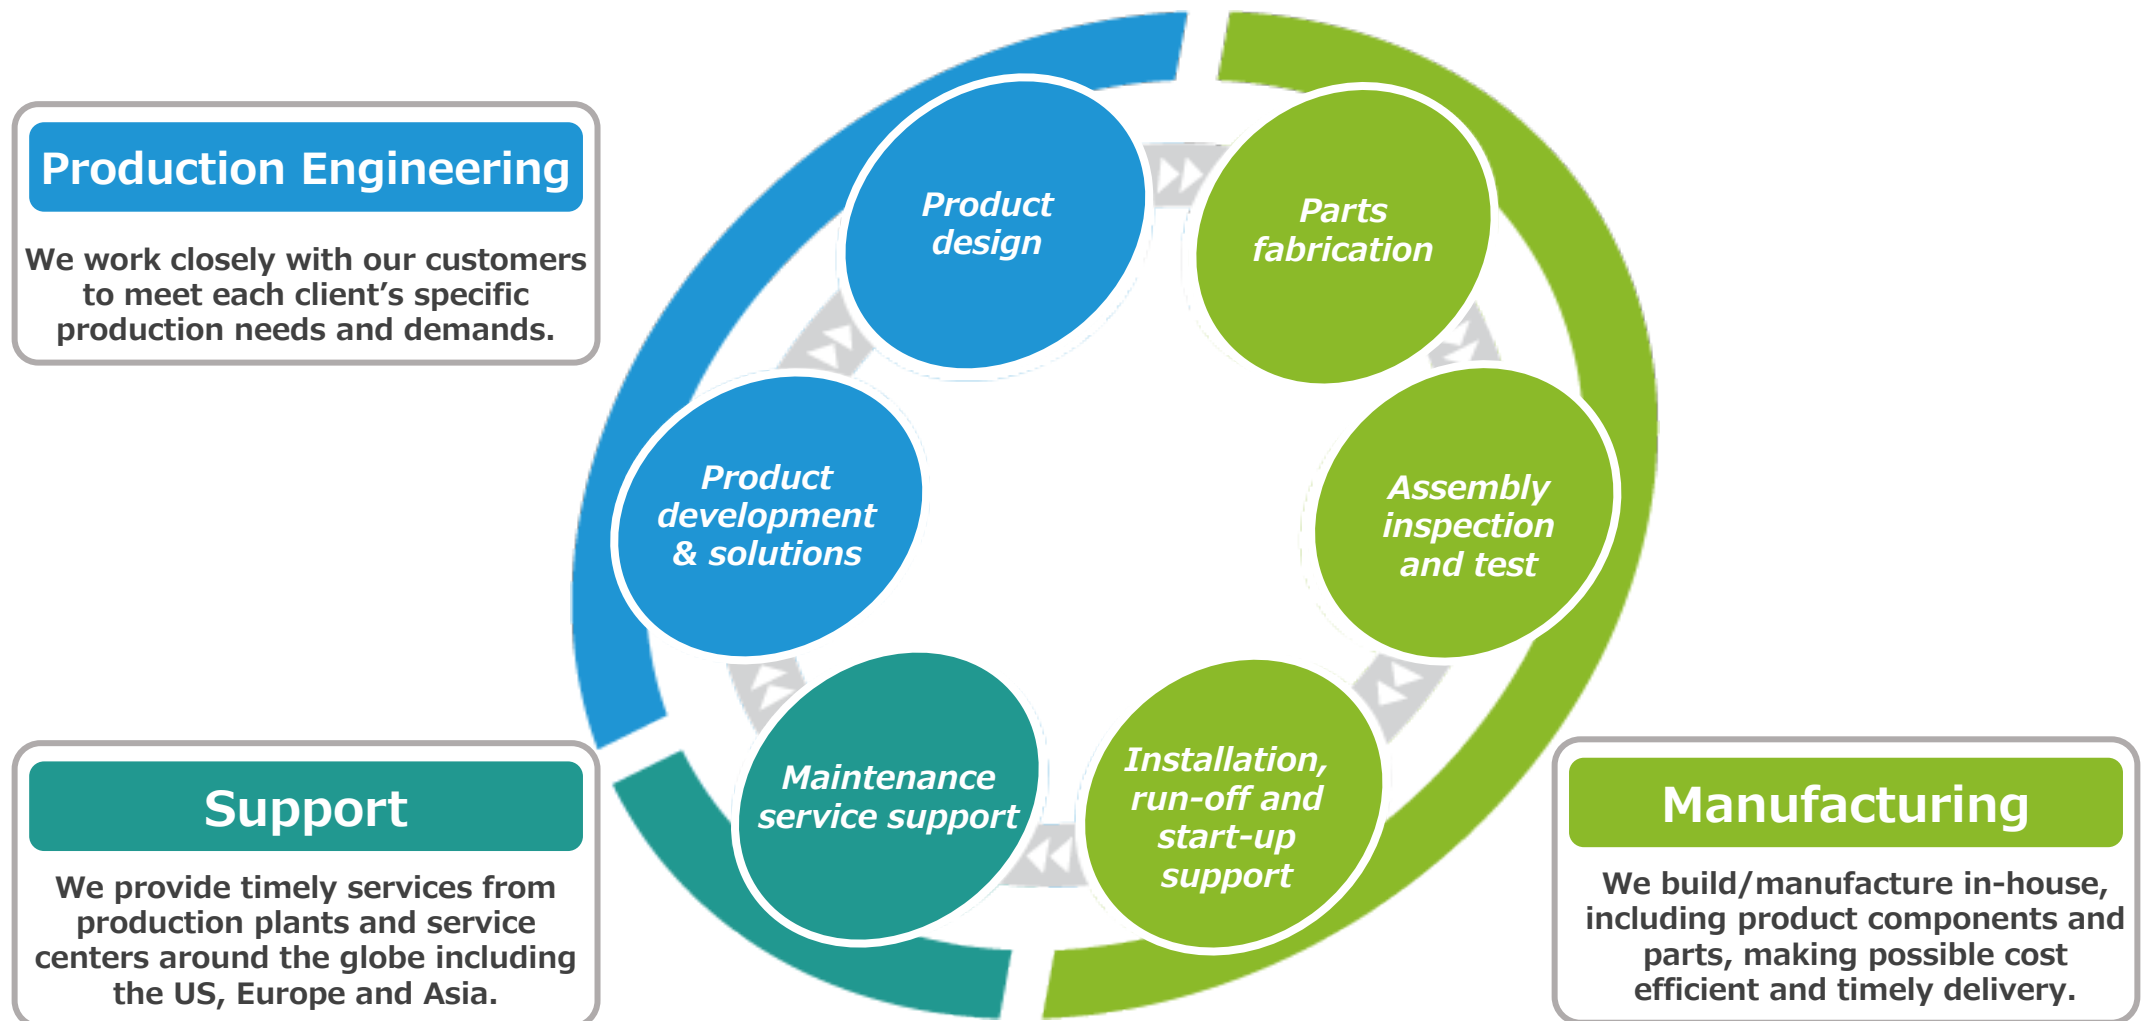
Production Engineering

We work closely with our customers to meet each client’s specific production needs and demands.

Product design

Parts fabrication

Product development & solutions

Assembly inspection and test

Maintenance service support

Installation, run-off and start-up support

Support

We provide timely services from production plants and service centers around the globe including the US, Europe and Asia.

Manufacturing

We build/manufacture in-house, including product components and parts, making possible cost efficient and timely delivery.